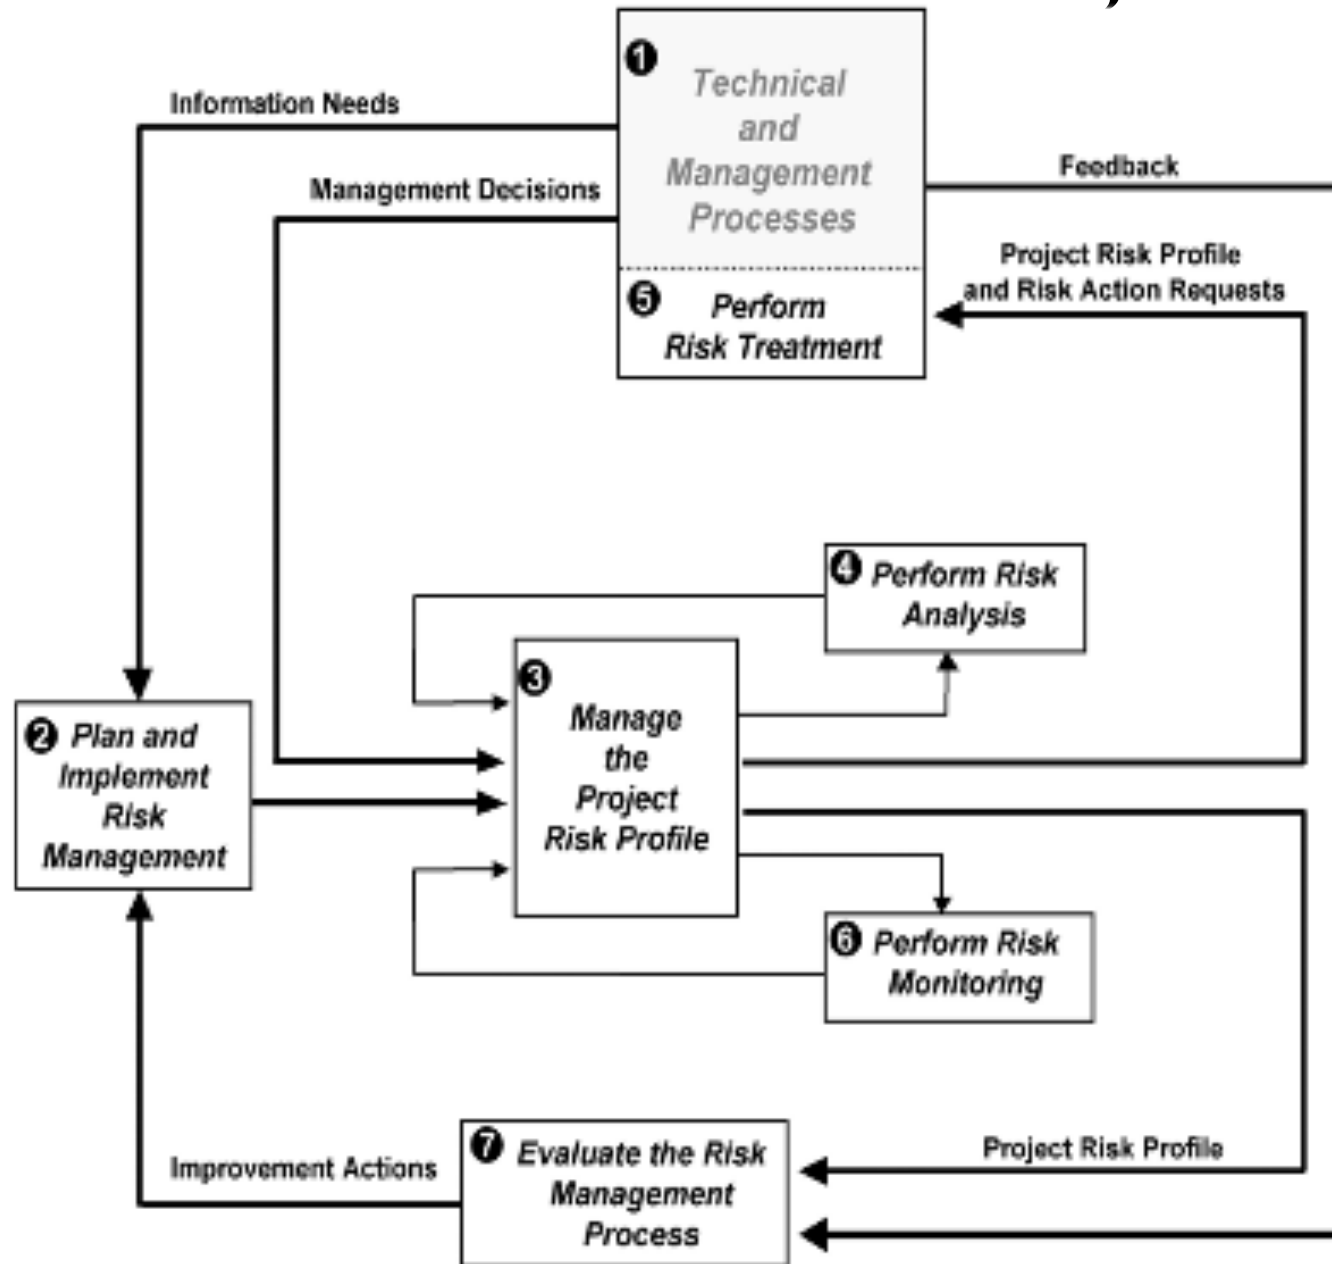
❶ Technical and Management Processes

❺ Perform Risk Treatment

Information Needs

Management Decisions

Feedback

Project Risk Profile and Risk Action Requests

❹ Perform Risk Analysis

❸ Manage the Project Risk Profile

❷ Plan and Implement Risk Management

❻ Perform Risk Monitoring

Improvement Actions

❼ Evaluate the Risk Management Process

Project Risk Profile